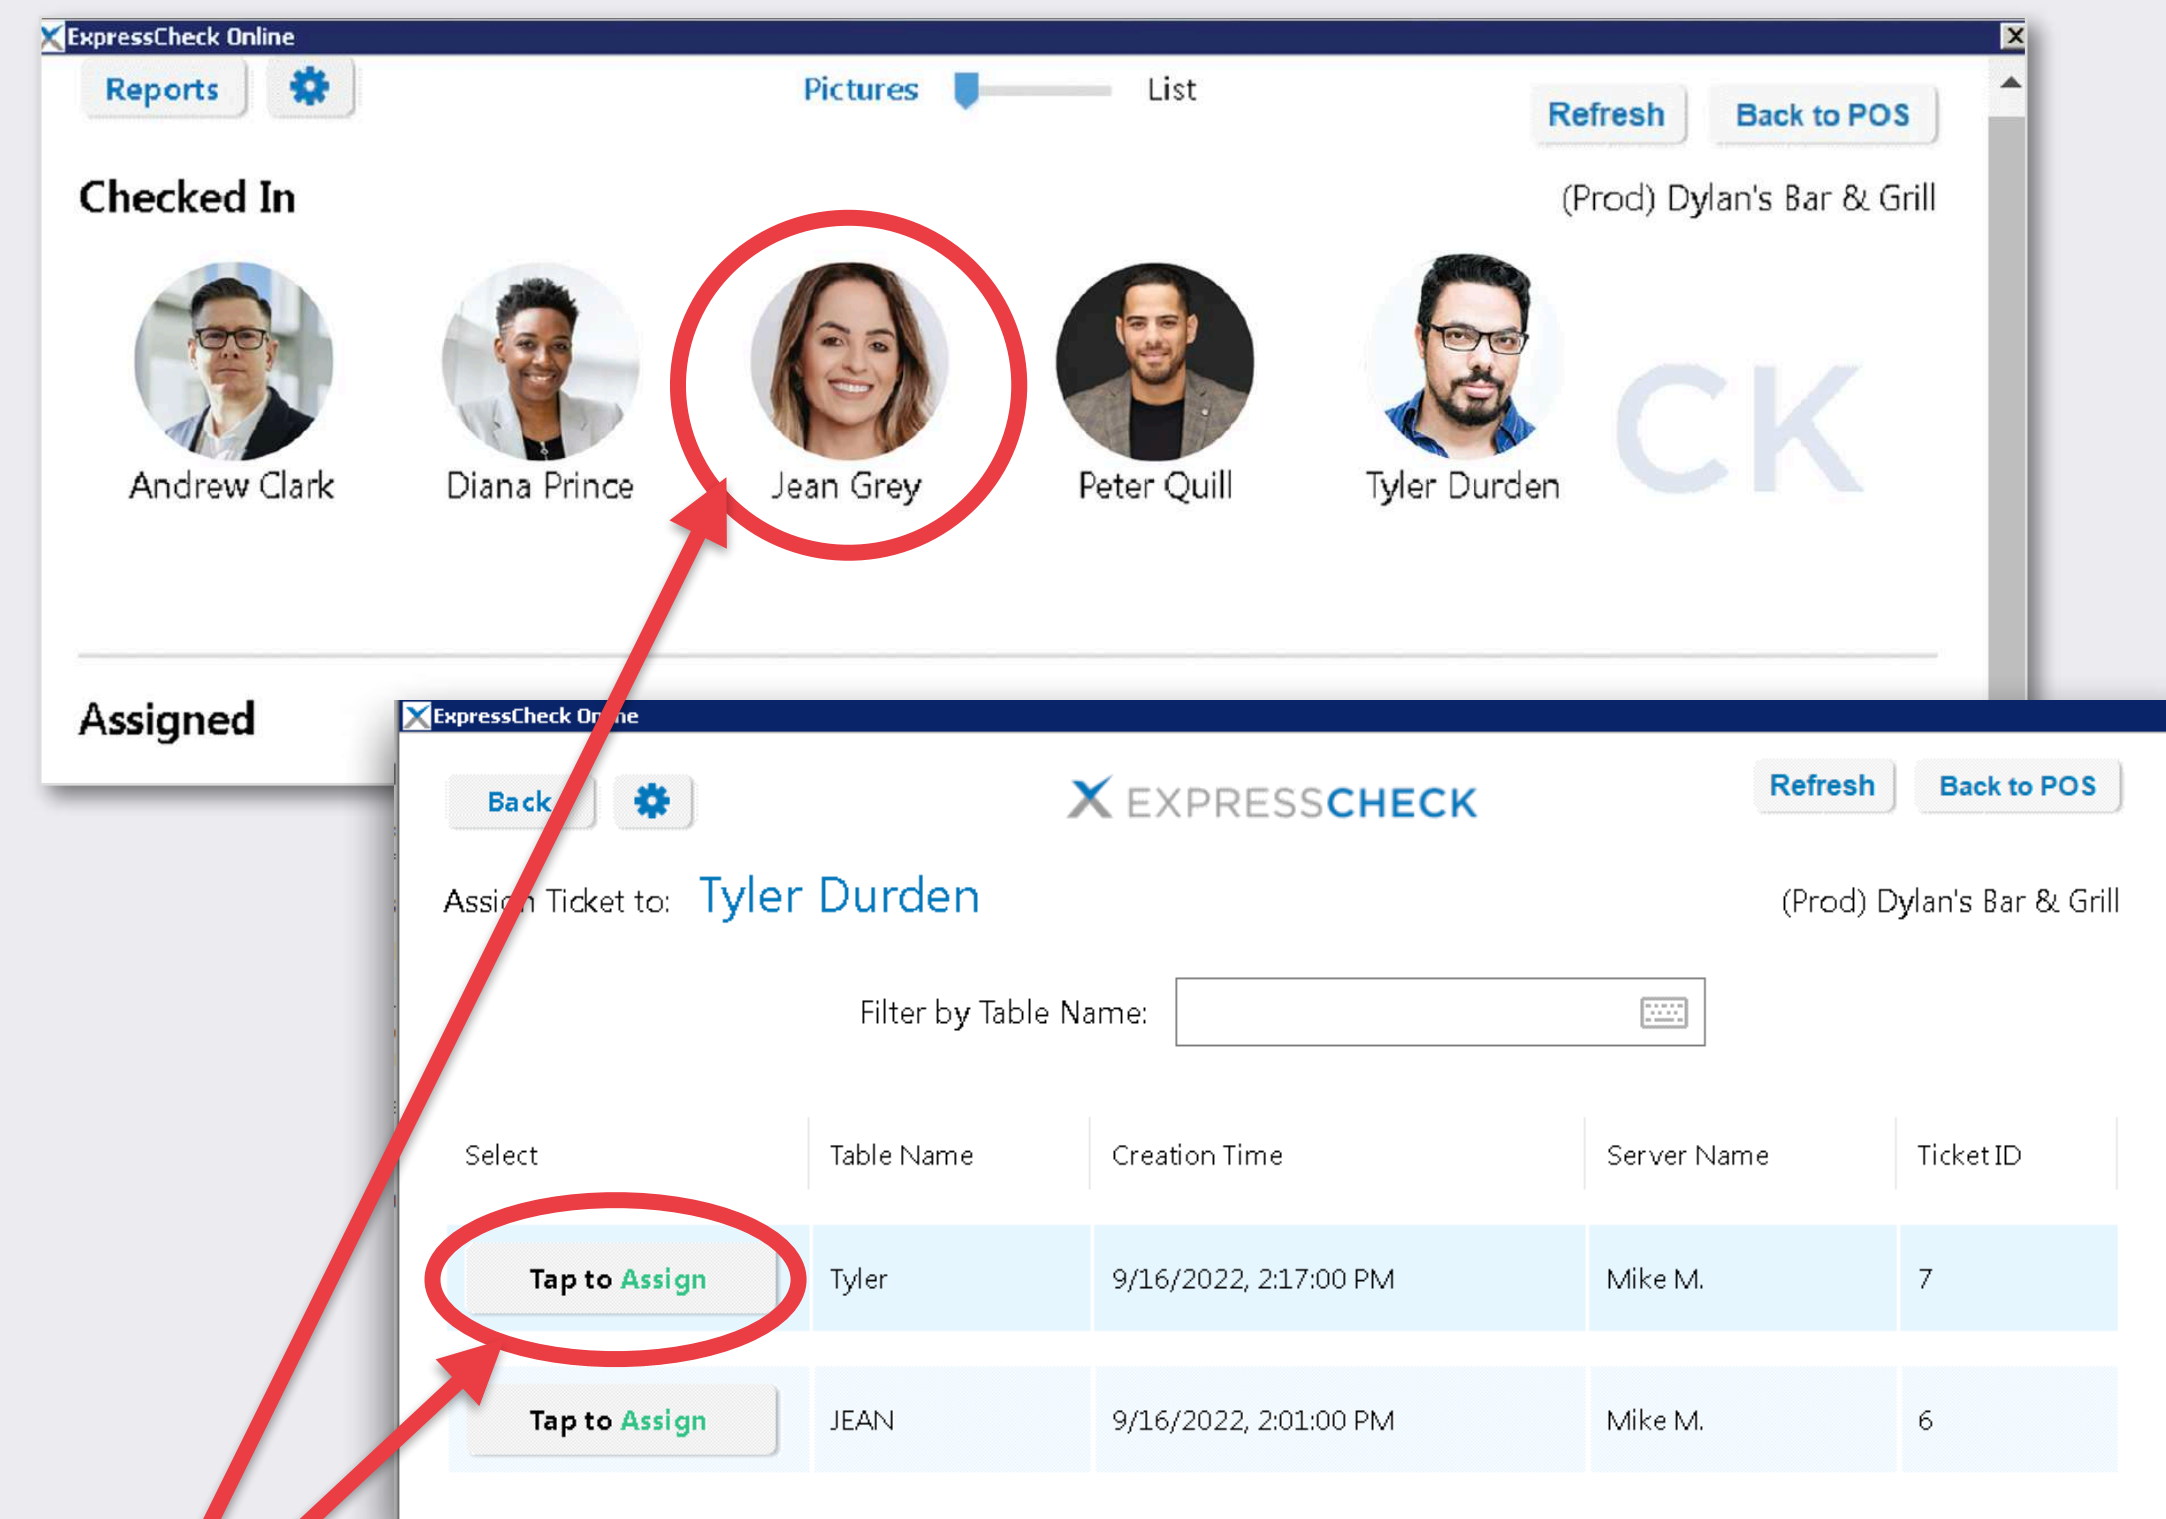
ExpressCheck Online

Reports

Pictures List

Refresh Back to POS

Checked In

(Prod) Dylan's Bar & Grill

Andrew Clark Diana Prince Jean Grey Peter Quill Tyler Durden

CK

Assigned

ExpressCheck On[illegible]ne

Back

EXPRESSCHECK

Refresh Back to POS

Assi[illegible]n Ticket to: Tyler Durden

(Prod) Dylan's Bar & Grill

Filter by Table Name:

| Select | Table Name | Creation Time | Server Name | Ticket ID |
|---|---|---|---|---|
| Tap to Assign | Tyler | 9/16/2022, 2:17:00 PM | Mike M. | 7 |
| Tap to Assign | JEAN | 9/16/2022, 2:01:00 PM | Mike M. | 6 |